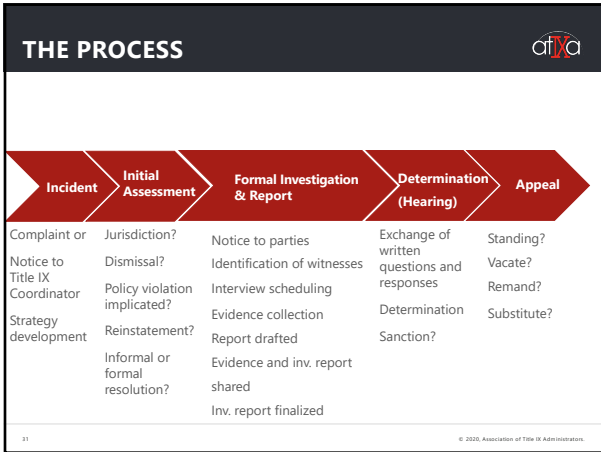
THE PROCESS

atIXa

Incident

Initial Assessment

Formal Investigation & Report

Determination (Hearing)

Appeal

Complaint or

Notice to Title IX Coordinator

Strategy development

Jurisdiction?

Dismissal?

Policy violation implicated?

Reinstatement?

Informal or formal resolution?

Notice to parties

Identification of witnesses

Interview scheduling

Evidence collection

Report drafted

Evidence and inv. report shared

Inv. report finalized

Exchange of written questions and responses

Determination

Sanction?

Standing?

Vacate?

Remand?

Substitute?

31

© 2020, Association of Title IX Administrators.